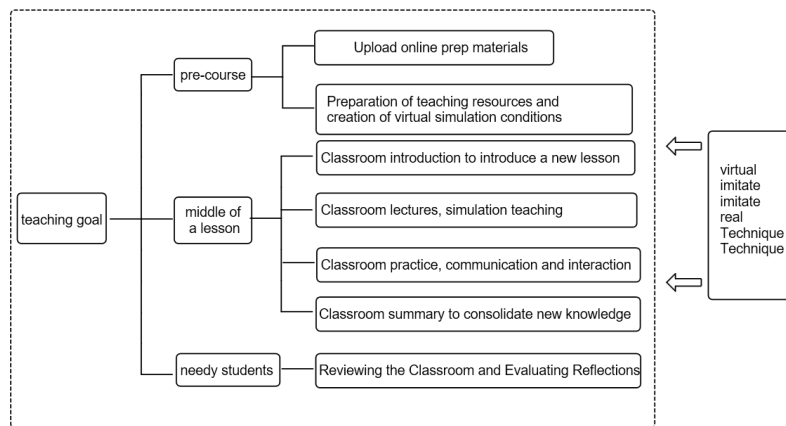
teaching goal

pre-course

Upload online prep materials

Preparation of teaching resources and creation of virtual simulation conditions

middle of a lesson

Classroom introduction to introduce a new lesson

Classroom lectures, simulation teaching

Classroom practice, communication and interaction

Classroom summary to consolidate new knowledge

needy students

Reviewing the Classroom and Evaluating Reflections

virtual
imitate
imitate
real
Technique
Technique